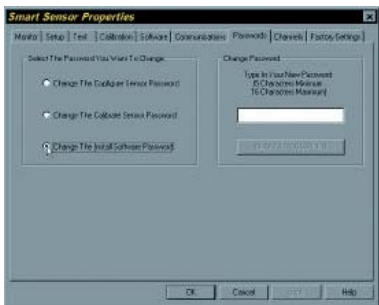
Smart Sensor Properties

Monitor | Setup | Test | Calibration | Software | Communications | Passwords | Channels | Factory Settings

Select The Password You Want To Change

Change The Configure Sensor Password

Change The Calibrate Sensor Password

Change The Install Software Password

Change Password

Type In Your New Password
(6 Characters Minimum
16 Characters Maximum)

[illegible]

OK | Cancel | Apply | Help